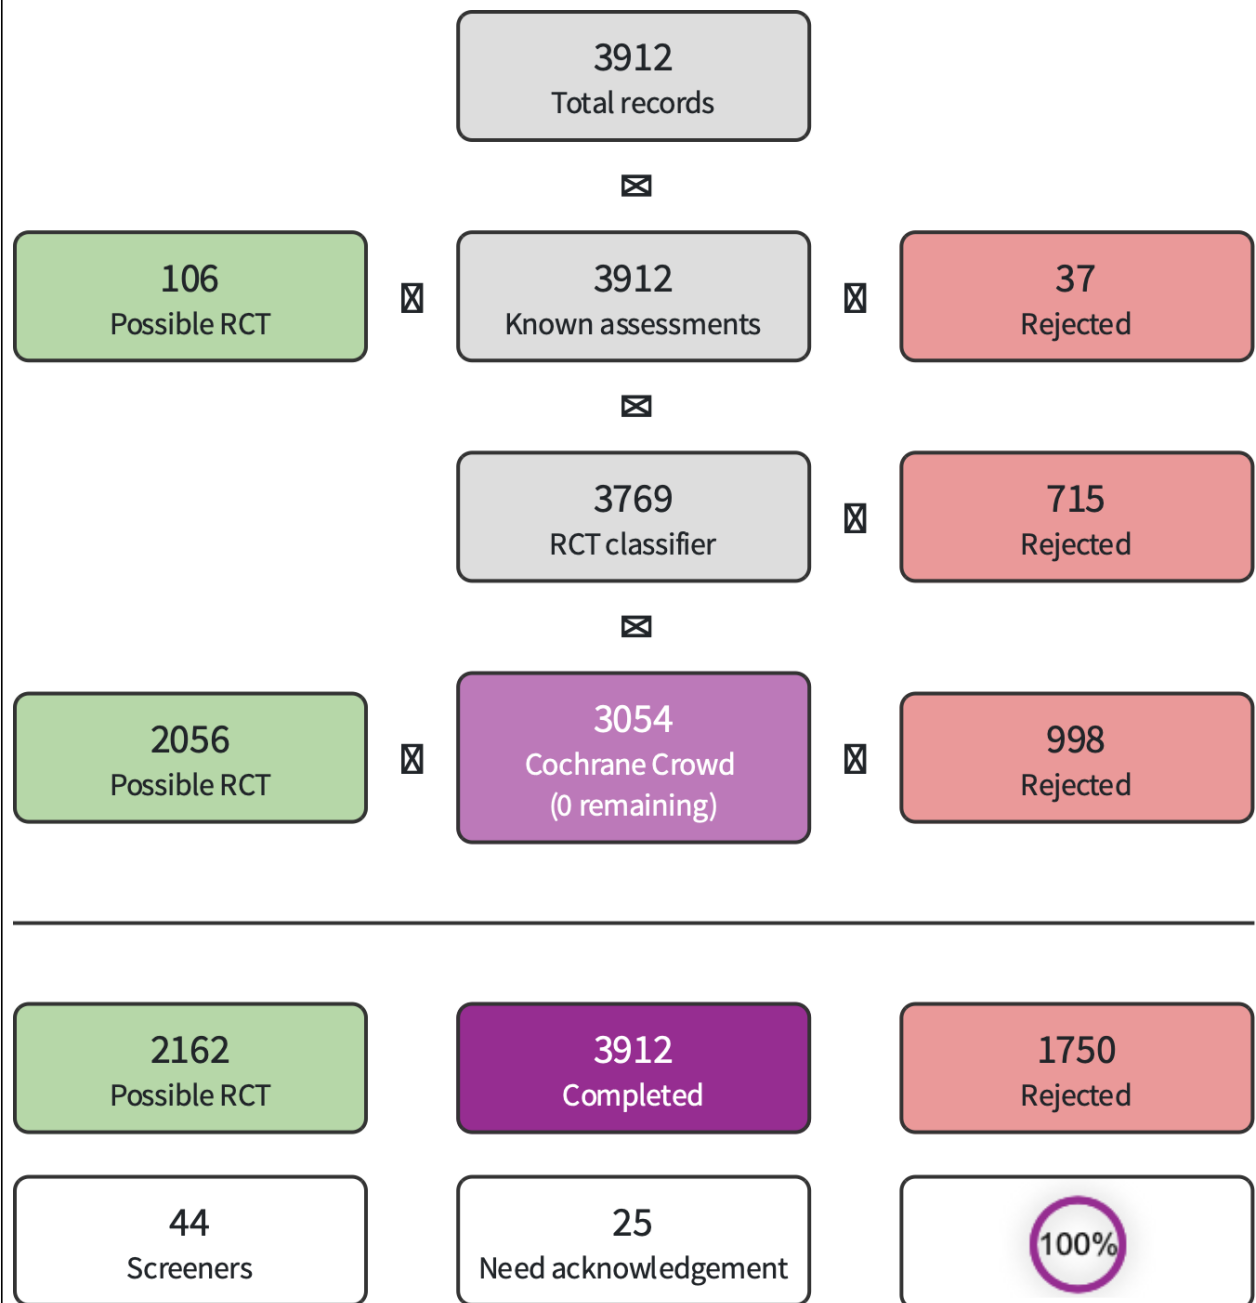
3912
Total records

106
Possible RCT

3912
Known assessments

37
Rejected

3769
RCT classifier

715
Rejected

2056
Possible RCT

3054
Cochrane Crowd
(0 remaining)

998
Rejected

2162
Possible RCT

3912
Completed

1750
Rejected

44
Screeners

25
Need acknowledgement

100%